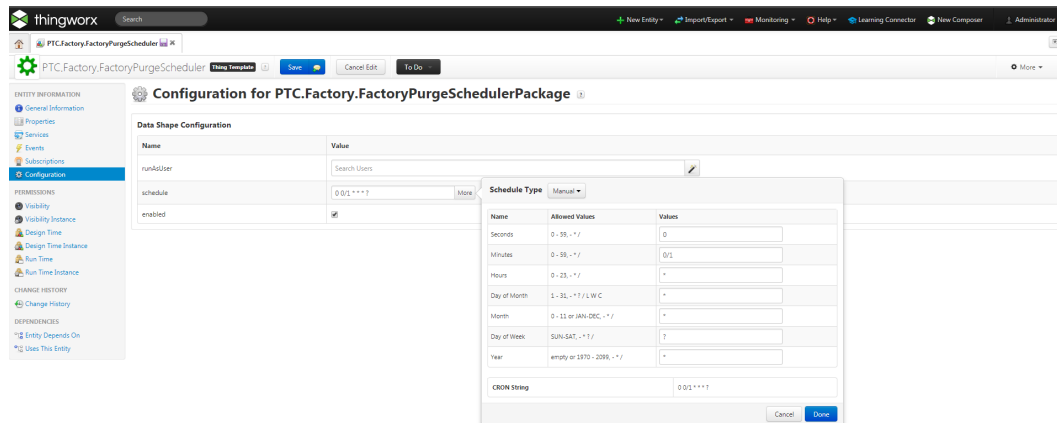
thingworx Search

+ New Entity ▾ Import/Export ▾ Monitoring ▾ Help ▾ Learning Connector New Composer Administrator

PTC.Factory.FactoryPurgeScheduler

PTC.Factory.FactoryPurgeScheduler Thing Template Save Cancel Edit To Do More ▾

ENTITY INFORMATION
General Information
Properties
Services
Events
Subscriptions
Configuration
PERMISSIONS
Visibility
Visibility Instance
Design Time
Design Time Instance
Run Time
Run Time Instance
CHANGE HISTORY
Change History
DEPENDENCIES
Entity Depends On
Uses This Entity

Configuration for PTC.Factory.FactoryPurgeSchedulerPackage

Data Shape Configuration

| Name | Value |
|---|---|
| runAsUser | Search Users |
| schedule | 0 0/1 * * * ? More |
| enabled | ✔ |

Schedule Type Manual ▾

| Name | Allowed Values | Values |
|---|---|---|
| Seconds | 0 - 59, - * / | 0 |
| Minutes | 0 - 59, - * / | 0/1 |
| Hours | 0 - 23, - * / | * |
| Day of Month | 1 - 31, - * ? / L W C | * |
| Month | 0 - 11 or JAN-DEC, - * / | * |
| Day of Week | SUN-SAT, - * ? / | ? |
| Year | empty or 1970 - 2099, - * / | * |

CRON String 0 0/1 * * * ?

Cancel Done